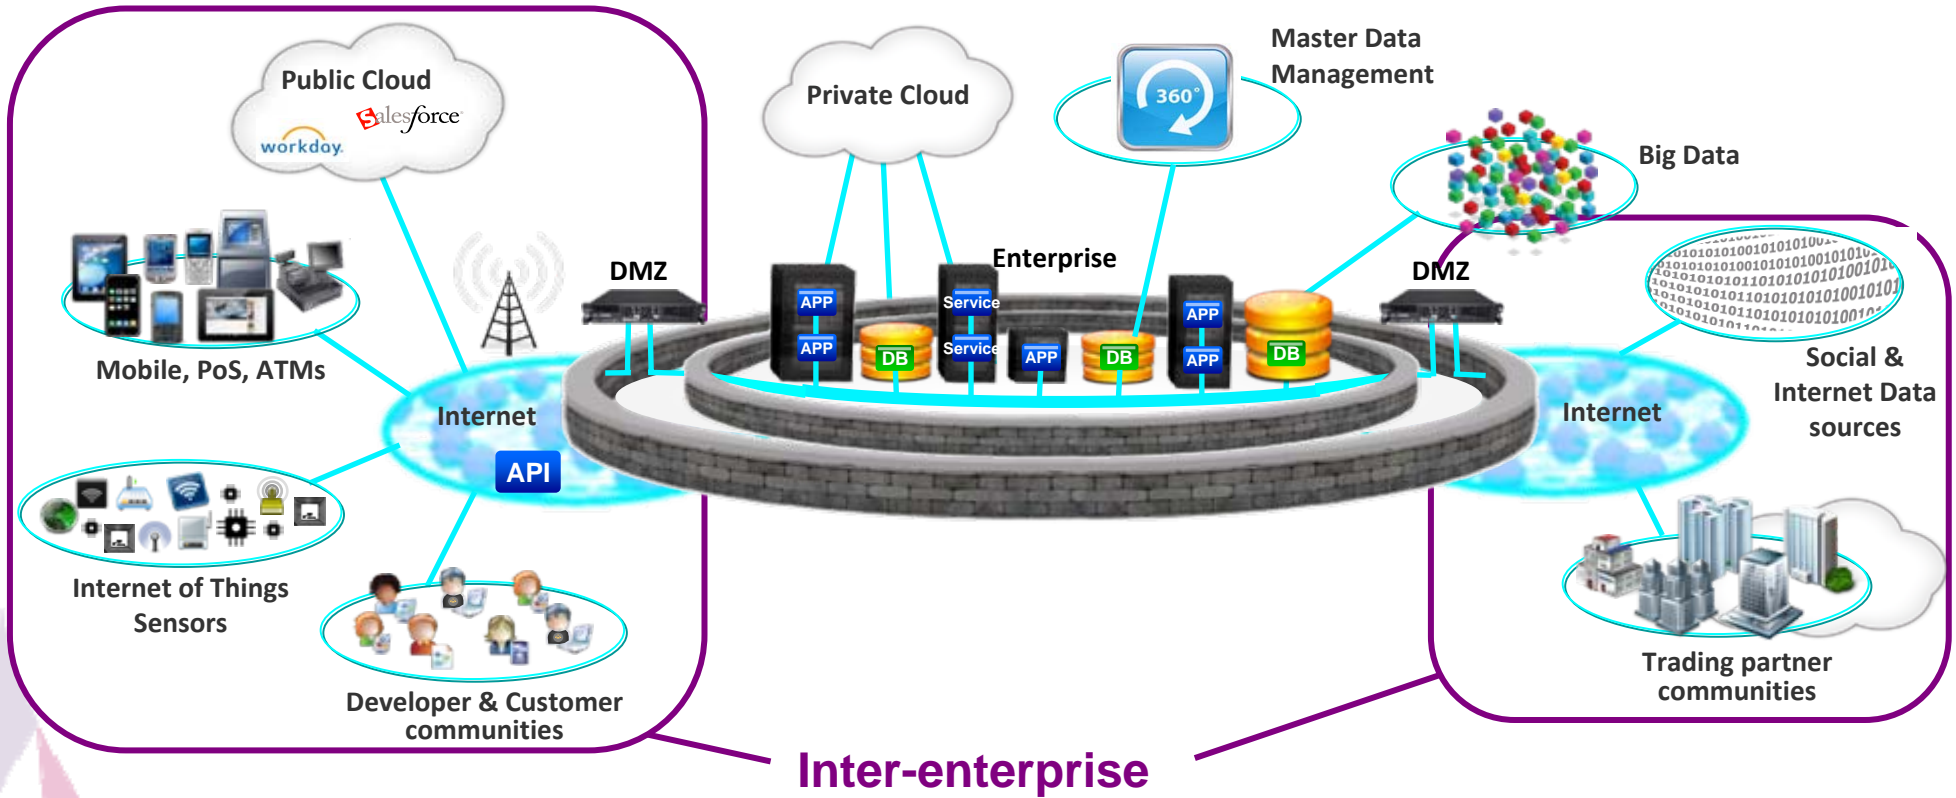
Public Cloud

salesforce

workday.

Private Cloud

360°

Master Data Management

Big Data

Mobile, PoS, ATMs

DMZ

Enterprise

DMZ

APP

APP

DB

Service

Service

APP

DB

APP

APP

DB

Internet

API

Internet

Social & Internet Data sources

Internet of Things Sensors

Developer & Customer communities

Trading partner communities

Inter-enterprise